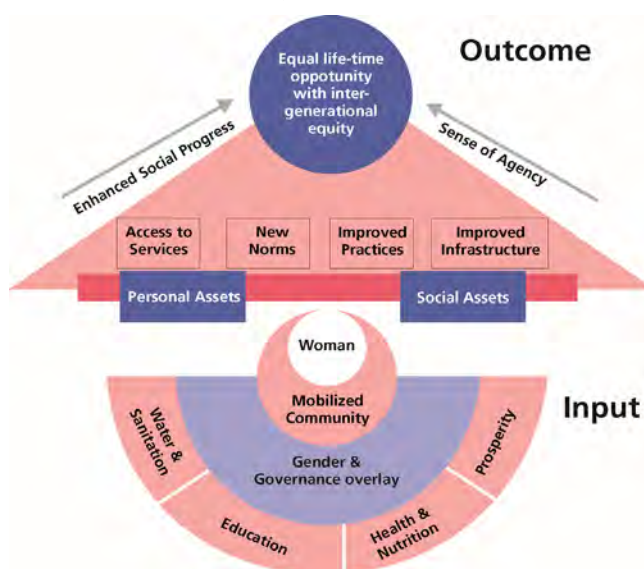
Equal life-time oppotunity with inter-generational equity

Outcome

Enhanced Social Progress

Sense of Agency

Access to Services

New Norms

Improved Practices

Improved Infrastructure

Personal Assets

Social Assets

Woman

Mobilized Community

Input

Water & Sanitation

Gender & Governance overlay

Prosperity

Education

Health & Nutrition